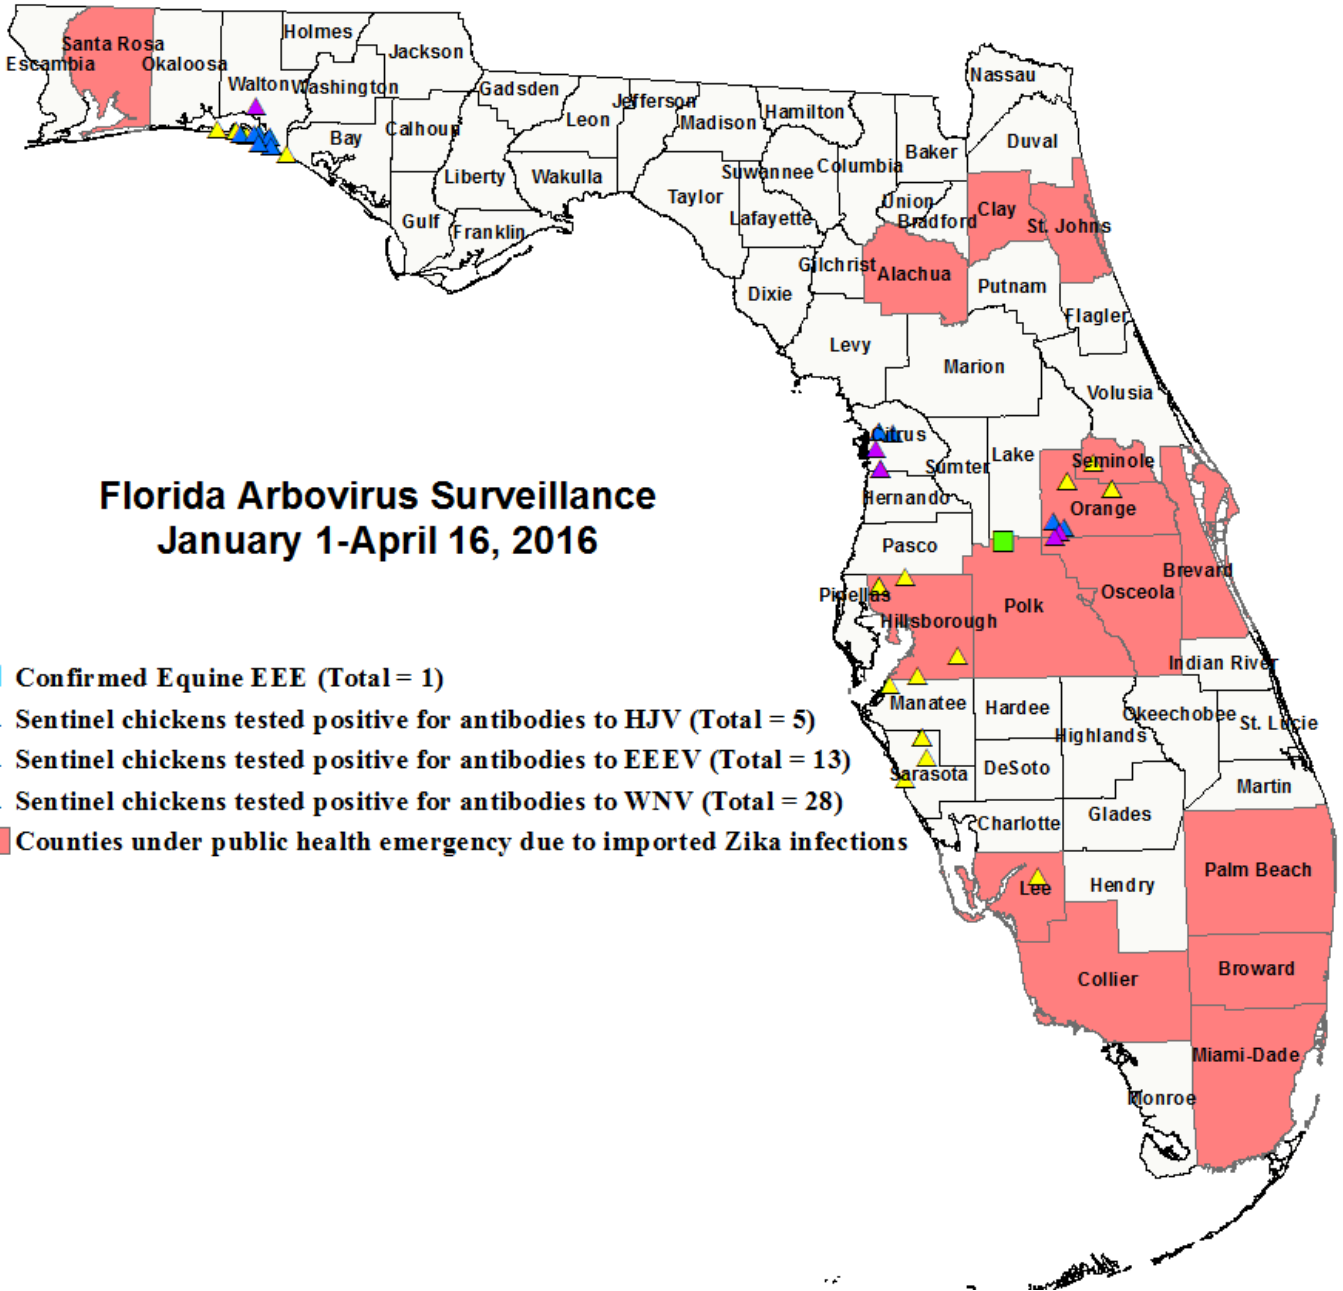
Florida Arbovirus Surveillance
January 1-April 16, 2016

Confirmed Equine EEE (Total = 1)
Sentinel chickens tested positive for antibodies to HJV (Total = 5)
Sentinel chickens tested positive for antibodies to EEEV (Total = 13)
Sentinel chickens tested positive for antibodies to WNV (Total = 28)
Counties under public health emergency due to imported Zika infections

Santa Rosa
Escambia
Okaloosa
Holmes
Jackson
Walton
Washington
Gadsden
Bay
Calhoun
Jefferson
Leon
Madison
Hamilton
Nassau
Liberty
Wakulla
Suwannee
Columbia
Baker
Duval
Taylor
Gulf
Franklin
Lafayette
Union
Bradford
Clay
St. Johns
Gilchrist
Alachua
Putnam
Dixie
Flagler
Levy
Marion
Volusia
Citrus
Sumter
Lake
Seminole
Hernando
Orange
Pasco
Brevard
Pinellas
Osceola
Polk
Hillsborough
Indian River
Manatee
Hardee
Okeechobee
St. Lucie
Highlands
Sarasota
DeSoto
Martin
Glades
Charlotte
Palm Beach
Lee
Hendry
Collier
Broward
Miami-Dade
Monroe